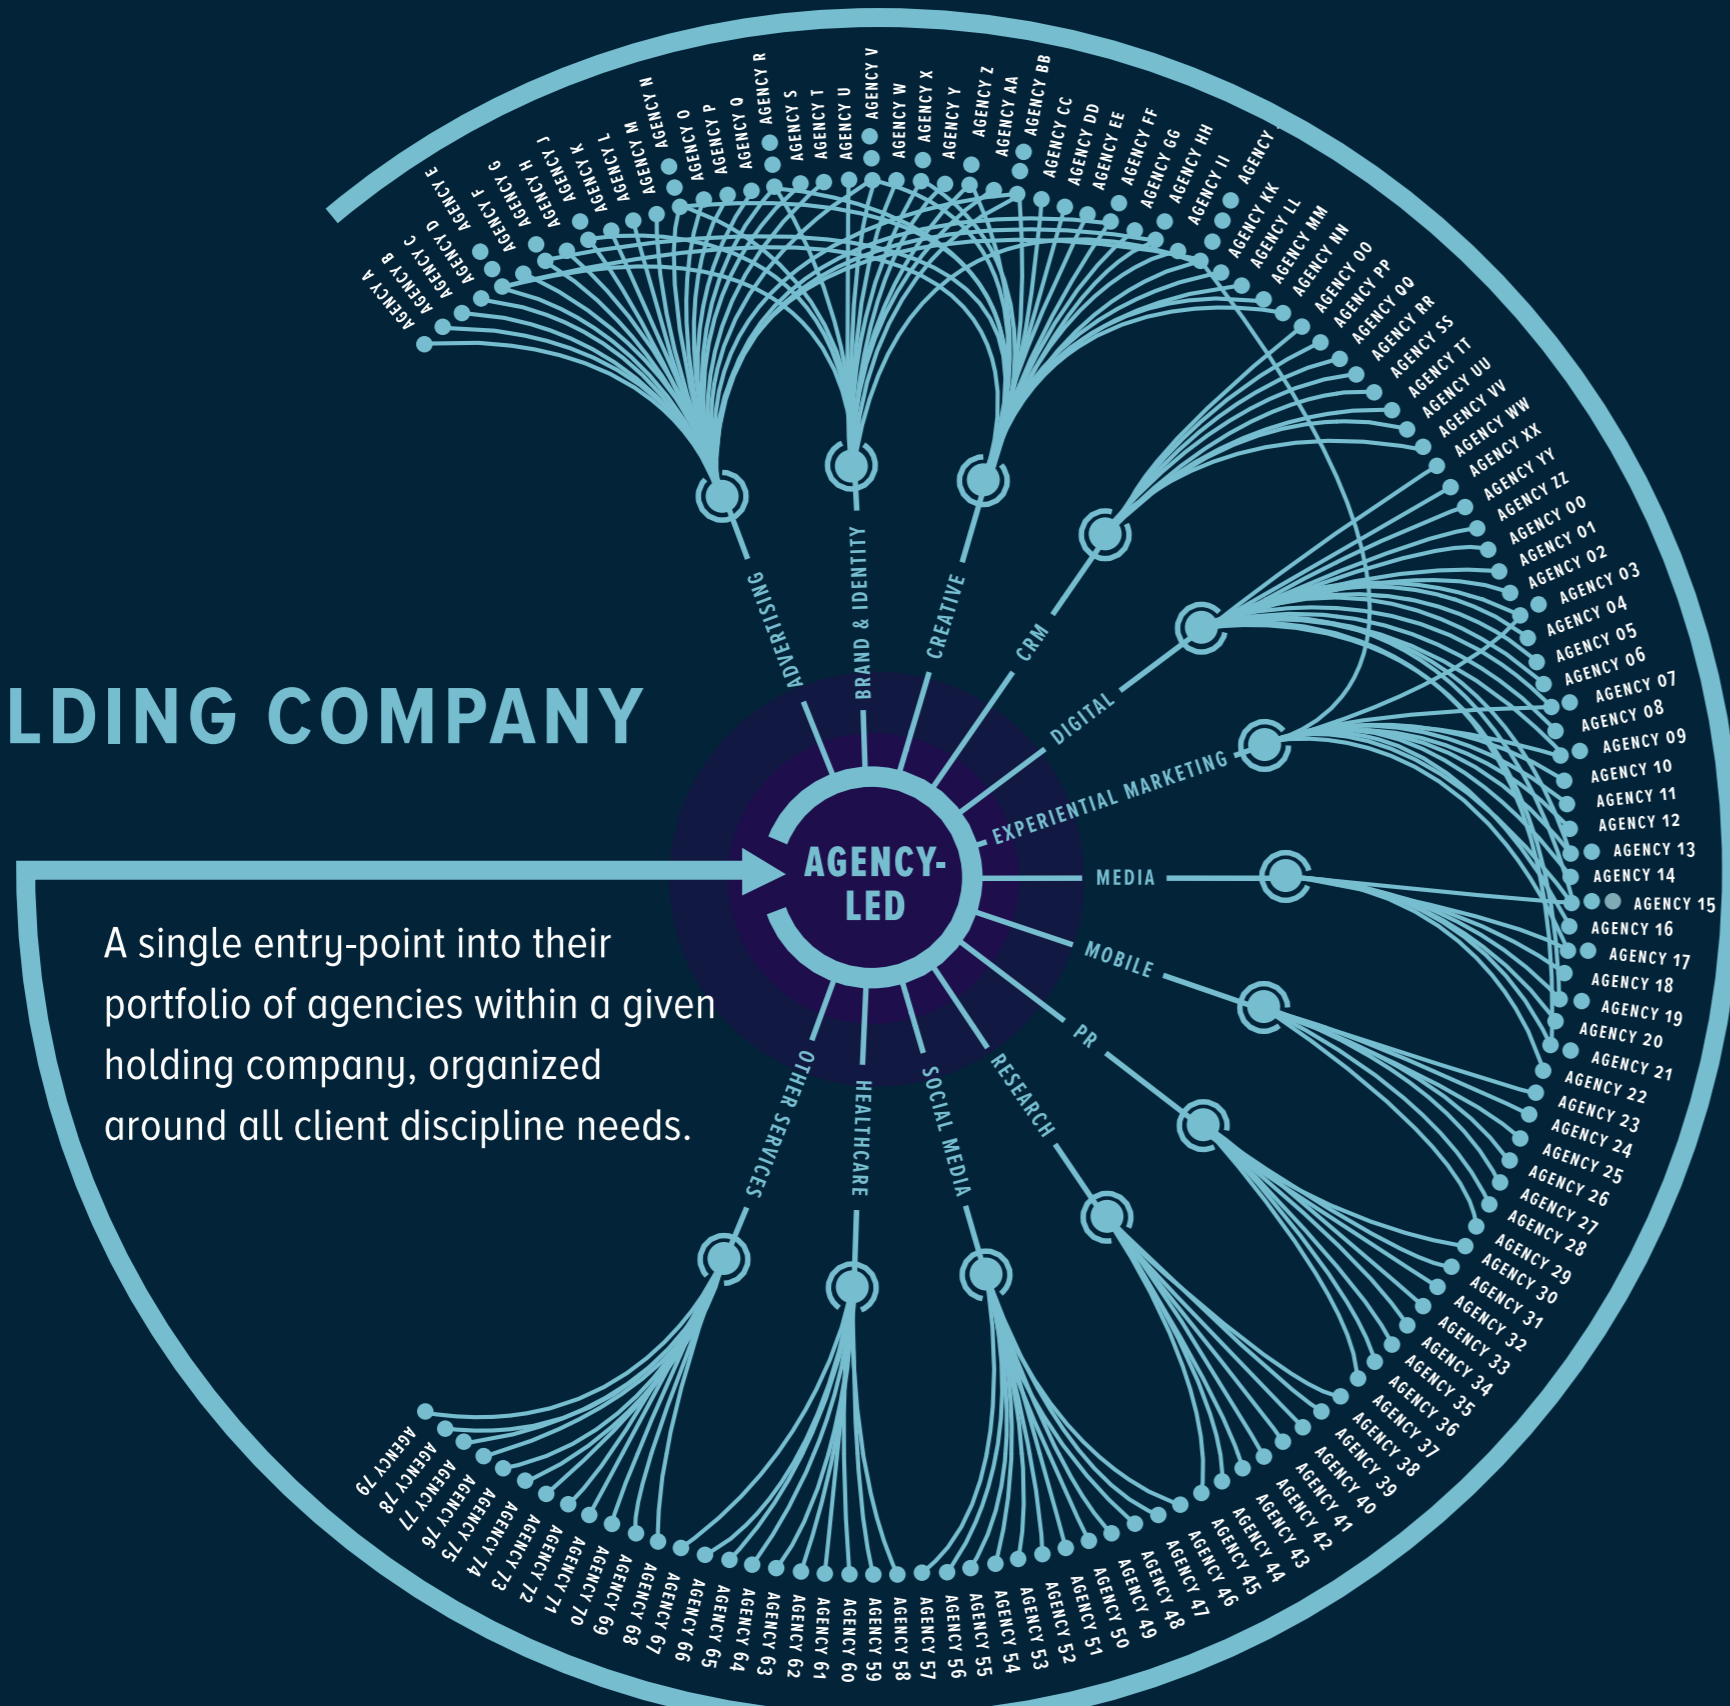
LDING COMPANY

A single entry-point into their portfolio of agencies within a given holding company, organized around all client discipline needs.

AGENCY-LED

ADVERTISING
BRAND & IDENTITY
CREATIVE
CRM
DIGITAL
EXPERIENTIAL MARKETING
MEDIA
MOBILE
PR
RESEARCH
SOCIAL MEDIA
HEALTHCARE
OTHER SERVICES

AGENCY A
AGENCY B
AGENCY C
AGENCY D
AGENCY E
AGENCY F
AGENCY G
AGENCY H
AGENCY J
AGENCY K
AGENCY L
AGENCY M
AGENCY N
AGENCY O
AGENCY P
AGENCY Q
AGENCY R
AGENCY S
AGENCY T
AGENCY U
AGENCY V
AGENCY W
AGENCY X
AGENCY Y
AGENCY Z
AGENCY AA
AGENCY BB
AGENCY CC
AGENCY DD
AGENCY EE
AGENCY FF
AGENCY GG
AGENCY HH
AGENCY II
AGENCY
AGENCY KK
AGENCY LL
AGENCY MM
AGENCY NN
AGENCY OO
AGENCY PP
AGENCY QQ
AGENCY RR
AGENCY SS
AGENCY TT
AGENCY UU
AGENCY VV
AGENCY WW
AGENCY XX
AGENCY YY
AGENCY ZZ
AGENCY 00
AGENCY 01
AGENCY 02
AGENCY 03
AGENCY 04
AGENCY 05
AGENCY 06
AGENCY 07
AGENCY 08
AGENCY 09
AGENCY 10
AGENCY 11
AGENCY 12
AGENCY 13
AGENCY 14
AGENCY 15
AGENCY 16
AGENCY 17
AGENCY 18
AGENCY 19
AGENCY 20
AGENCY 21
AGENCY 22
AGENCY 23
AGENCY 24
AGENCY 25
AGENCY 26
AGENCY 27
AGENCY 28
AGENCY 29
AGENCY 30
AGENCY 31
AGENCY 32
AGENCY 33
AGENCY 34
AGENCY 35
AGENCY 36
AGENCY 37
AGENCY 38
AGENCY 39
AGENCY 40
AGENCY 41
AGENCY 42
AGENCY 43
AGENCY 44
AGENCY 45
AGENCY 46
AGENCY 47
AGENCY 48
AGENCY 49
AGENCY 50
AGENCY 51
AGENCY 52
AGENCY 53
AGENCY 54
AGENCY 55
AGENCY 56
AGENCY 57
AGENCY 58
AGENCY 59
AGENCY 60
AGENCY 61
AGENCY 62
AGENCY 63
AGENCY 64
AGENCY 65
AGENCY 66
AGENCY 67
AGENCY 68
AGENCY 69
AGENCY 70
AGENCY 71
AGENCY 72
AGENCY 73
AGENCY 74
AGENCY 75
AGENCY 76
AGENCY 77
AGENCY 78
AGENCY 79